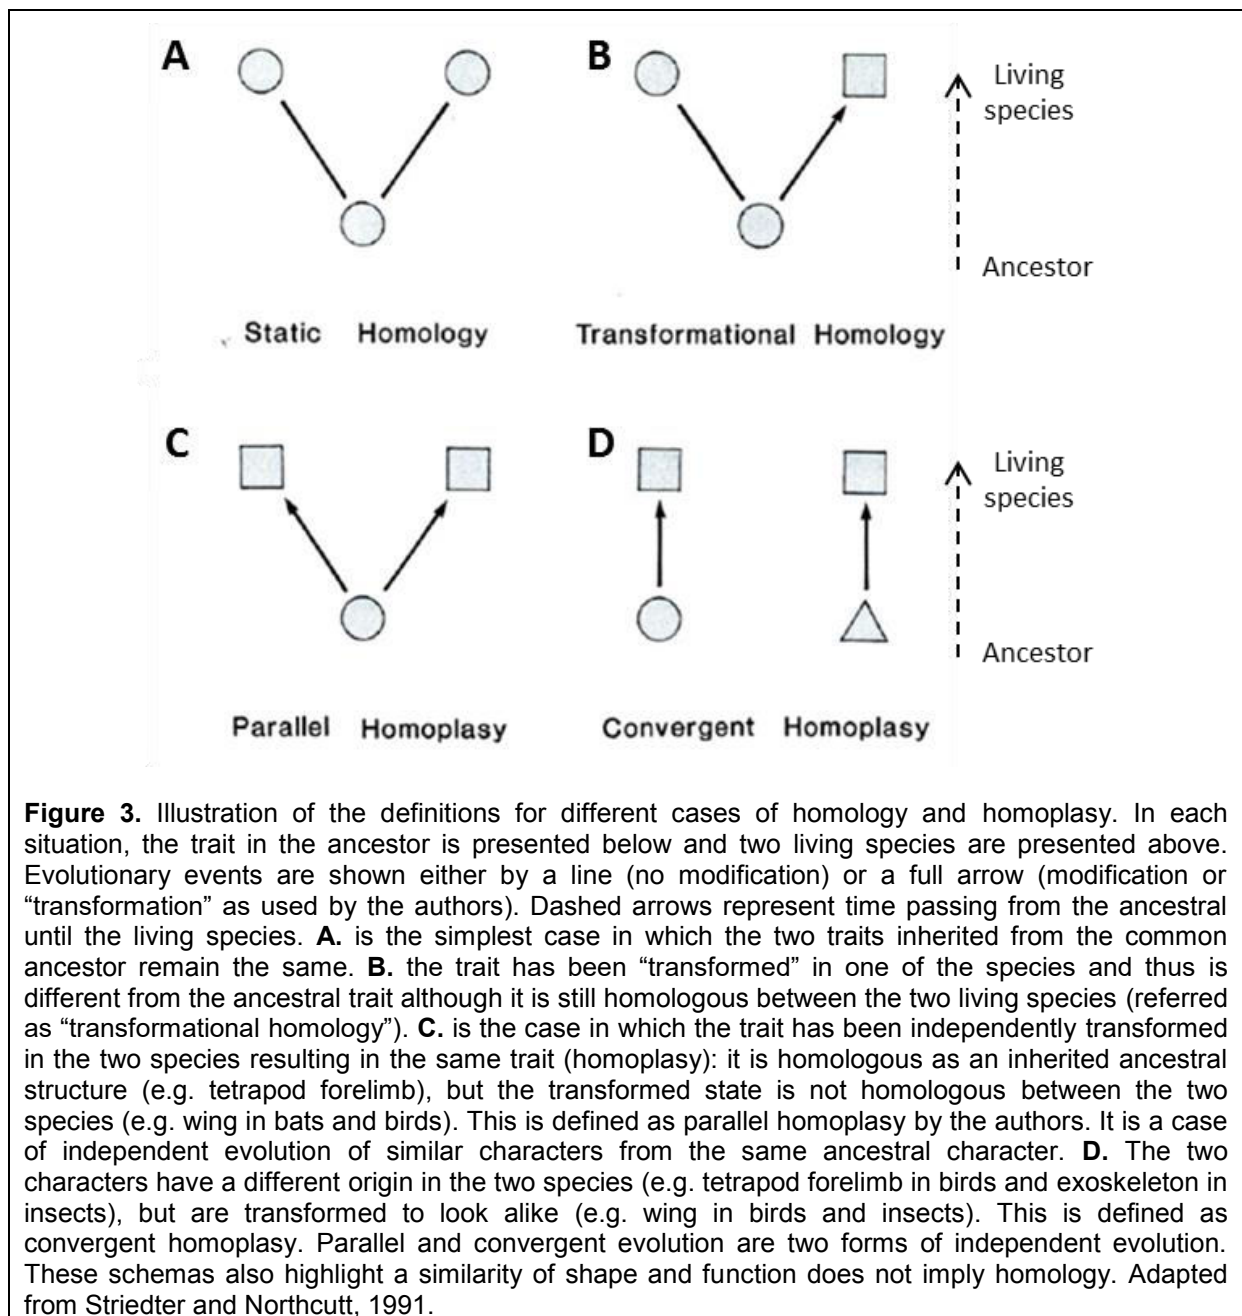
A

B

Living species

Ancestor

Static Homology

Transformational Homology

C

D

Living species

Ancestor

Parallel Homoplasy

Convergent Homoplasy

**Figure 3.** Illustration of the definitions for different cases of homology and homoplasy. In each situation, the trait in the ancestor is presented below and two living species are presented above. Evolutionary events are shown either by a line (no modification) or a full arrow (modification or "transformation" as used by the authors). Dashed arrows represent time passing from the ancestral until the living species. **A.** is the simplest case in which the two traits inherited from the common ancestor remain the same. **B.** the trait has been "transformed" in one of the species and thus is different from the ancestral trait although it is still homologous between the two living species (referred as "transformational homology"). **C.** is the case in which the trait has been independently transformed in the two species resulting in the same trait (homoplasy): it is homologous as an inherited ancestral structure (e.g. tetrapod forelimb), but the transformed state is not homologous between the two species (e.g. wing in bats and birds). This is defined as parallel homoplasy by the authors. It is a case of independent evolution of similar characters from the same ancestral character. **D.** The two characters have a different origin in the two species (e.g. tetrapod forelimb in birds and exoskeleton in insects), but are transformed to look alike (e.g. wing in birds and insects). This is defined as convergent homoplasy. Parallel and convergent evolution are two forms of independent evolution. These schemas also highlight a similarity of shape and function does not imply homology. Adapted from Striedter and Northcutt, 1991.